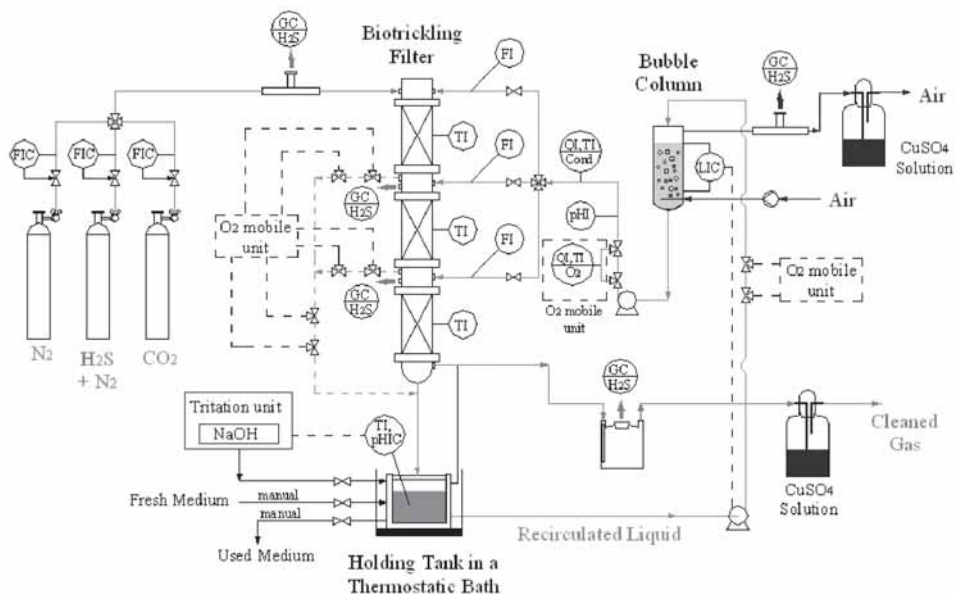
Biotrickling Filter

GC $H_2S$

FI

TI

FI

QI,TI Cond

Bubble Column

GC $H_2S$

Air

$CuSO_4$ Solution

FIC FIC FIC

LIC

Air

O2 mobile unit

GC $H_2S$

TI

pHI

FI

QI,TI $O_2$

O2 mobile unit

GC $H_2S$

TI

O2 mobile unit

$N_2$

$H_2S$ + $N_2$

$CO_2$

Tritation unit

NaOH

TI, pHIC

GC $H_2S$

Cleaned Gas

Fresh Medium

manual

manual

Used Medium

Holding Tank in a Thermostatic Bath

Recirculated Liquid

$CuSO_4$ Solution